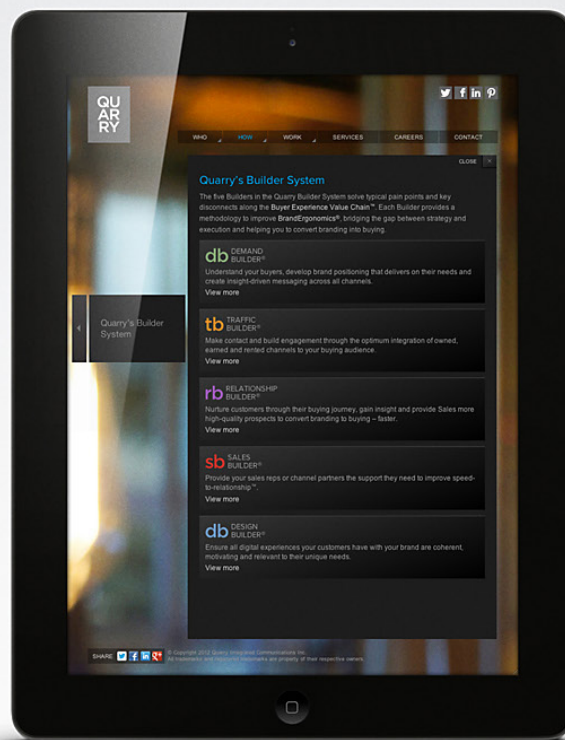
QU AR RY

WHO HOW WORK SERVICES CAREERS CONTACT

CLOSE ×

Quarry's Builder System

The five Builders in the Quarry Builder System solve typical pain points and key disconnects along the Buyer Experience Value Chain™. Each Builder provides a methodology to improve BrandErgonomics®, bridging the gap between strategy and execution and helping you to convert branding into buying.

db DEMAND BUILDER®
Understand your buyers, develop brand positioning that delivers on their needs and create insight-driven messaging across all channels.
View more

tb TRAFFIC BUILDER®
Make contact and build engagement through the optimum integration of owned, earned and rented channels to your buying audience.
View more

rb RELATIONSHIP BUILDER®
Nurture customers through their buying journey, gain insight and provide Sales more high-quality prospects to convert branding to buying – faster.
View more

sb SALES BUILDER®
Provide your sales reps or channel partners the support they need to improve speed-to-relationship™.
View more

db DESIGN BUILDER®
Ensure all digital experiences your customers have with your brand are coherent, motivating and relevant to their unique needs.
View more

Quarry's Builder System

SHARE

© Copyright 2013 Quarry Integrated Communications Inc. All trademarks and registered trademarks are property of their respective owners.